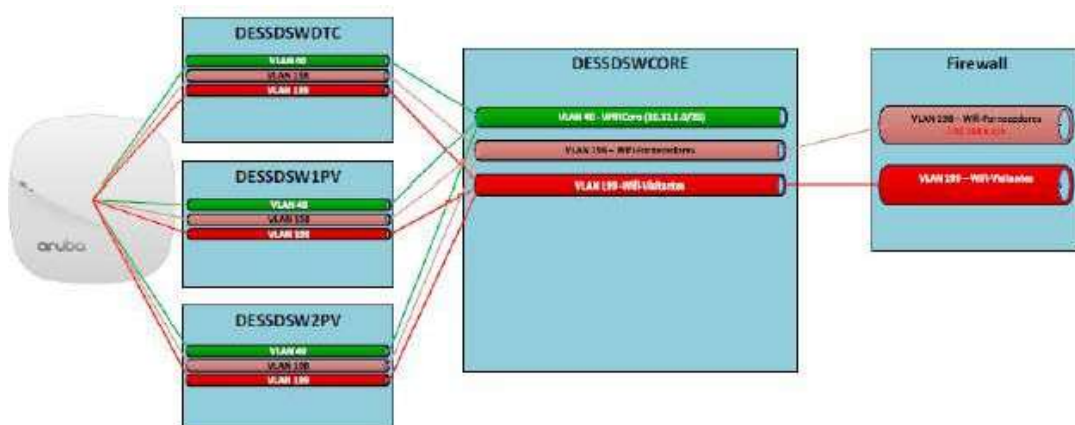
DESSDSWDTC
VLAN 40
VLAN 198
VLAN 199

DESSDSW1PV
VLAN 40
VLAN 198
VLAN 199

DESSDSW2PV
VLAN 40
VLAN 198
VLAN 199

aruba

DESSDSWCORE
VLAN 40 - WiFiCore (10.11.1.0/20)
VLAN 198 - WiFi-Fornecedores
VLAN 199 - WiFi-Visitantes

Firewall
VLAN 198 - WiFi-Fornecedores
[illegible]
VLAN 199 - WiFi-Visitantes